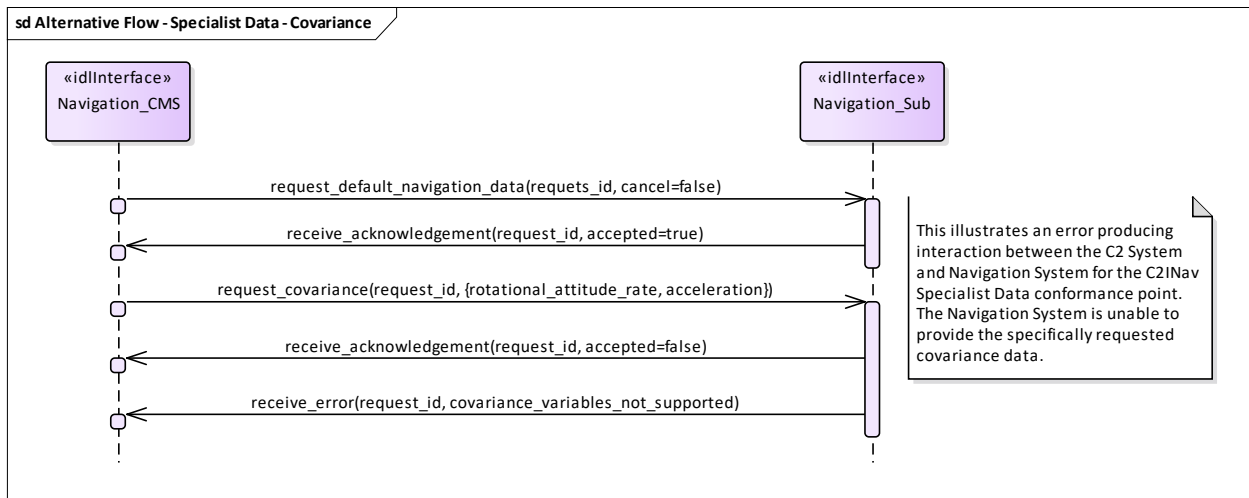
sd Alternative Flow - Specialist Data - Covariance

«idlInterface»
Navigation_CMS

«idlInterface»
Navigation_Sub

request_default_navigation_data(requets_id, cancel=false)

receive_acknowledgement(request_id, accepted=true)

request_covariance(request_id, {rotational_attitude_rate, acceleration})

receive_acknowledgement(request_id, accepted=false)

receive_error(request_id, covariance_variables_not_supported)

This illustrates an error producing interaction between the C2 System and Navigation System for the C2INav Specialist Data conformance point. The Navigation System is unable to provide the specifically requested covariance data.